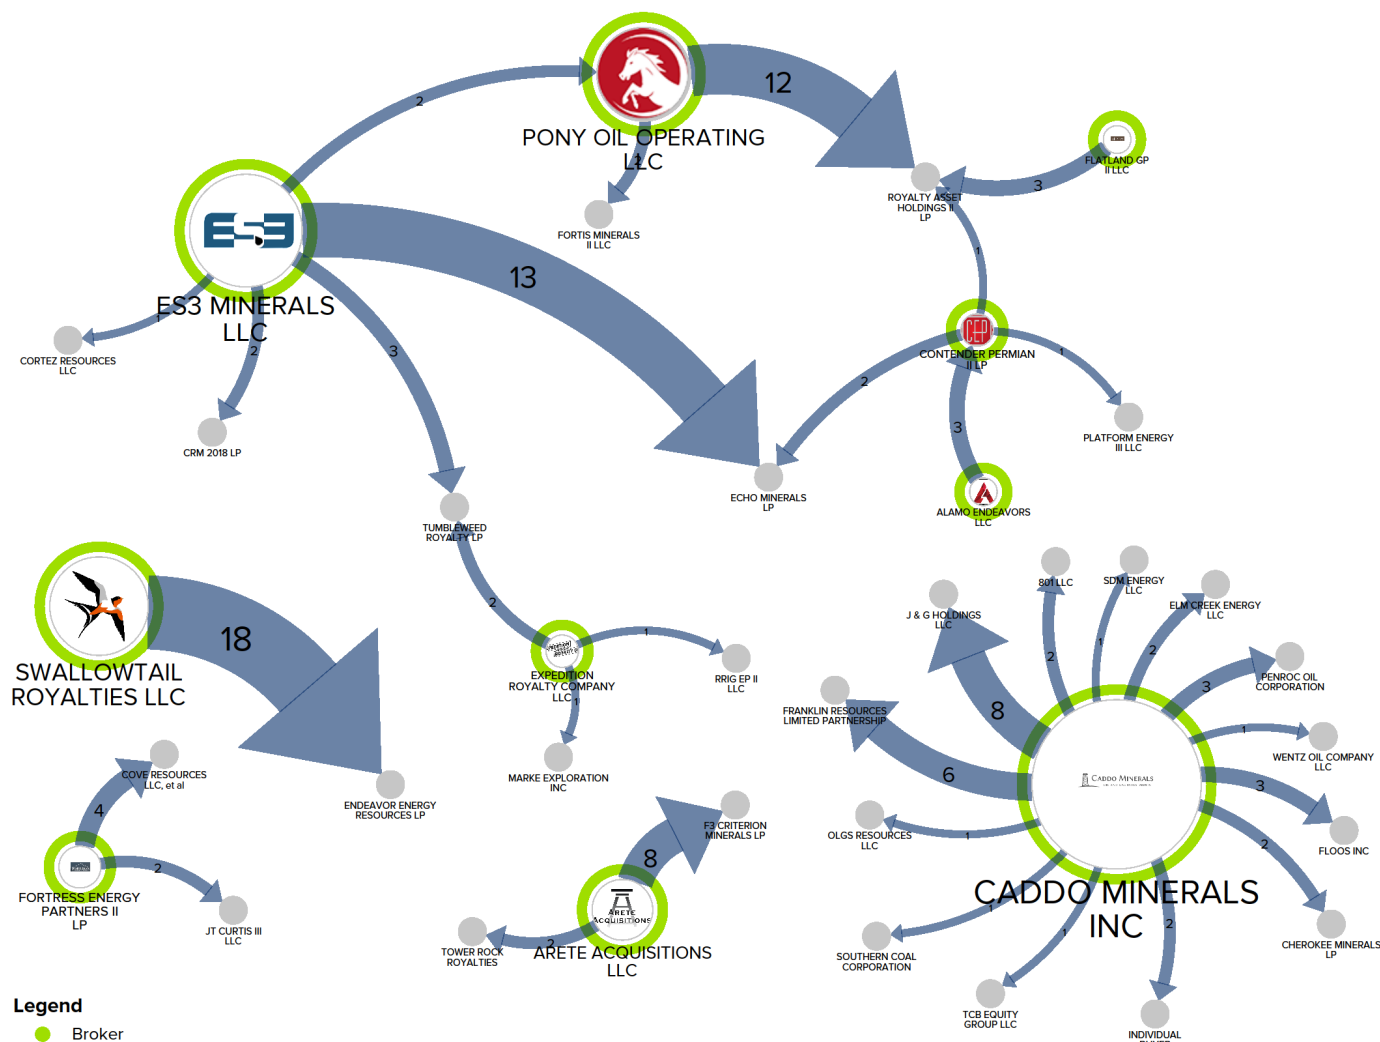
PONY OIL OPERATING LLC

12

2

ES3

ES3 MINERALS LLC

13

1

2

3

CORTEZ RESOURCES LLC

CRM 2018 LP

FORTIS MINERALS II LLC

1

ROYALTY ASSET HOLDINGS II LP

3

FLATLAND GP II LLC

1

CONTENDER PERMIAN II LP

2

1

3

ECHO MINERALS LP

PLATFORM ENERGY III LLC

ALAMO ENDEAVORS LLC

TUMBLEWEED ROYALTY LP

2

SWALLOWTAIL ROYALTIES LLC

18

EXPEDITION ROYALTY COMPANY LLC

1

1

RRIG EP II LLC

MARKE EXPLORATION INC

ENDEAVOR ENERGY RESOURCES LP

COVE RESOURCES LLC, et al

4

2

FORTRESS ENERGY PARTNERS II LP

JT CURTIS III LLC

F3 CRITERION MINERALS LP

8

ARETE ACQUISITIONS

ARETE ACQUISITIONS LLC

2

TOWER ROCK ROYALTIES

J & G HOLDINGS LLC

8

801 LLC

SDM ENERGY LLC

ELM CREEK ENERGY LLC

2

1

2

3

PENROC OIL CORPORATION

FRANKLIN RESOURCES LIMITED PARTNERSHIP

6

CADDO MINERALS

1

WENTZ OIL COMPANY LLC

3

FLOOS INC

OLGS RESOURCES LLC

1

2

CADDO MINERALS INC

1

1

2

CHEROKEE MINERALS LP

SOUTHERN COAL CORPORATION

TCB EQUITY GROUP LLC

INDIVIDUAL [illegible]

Legend

Broker